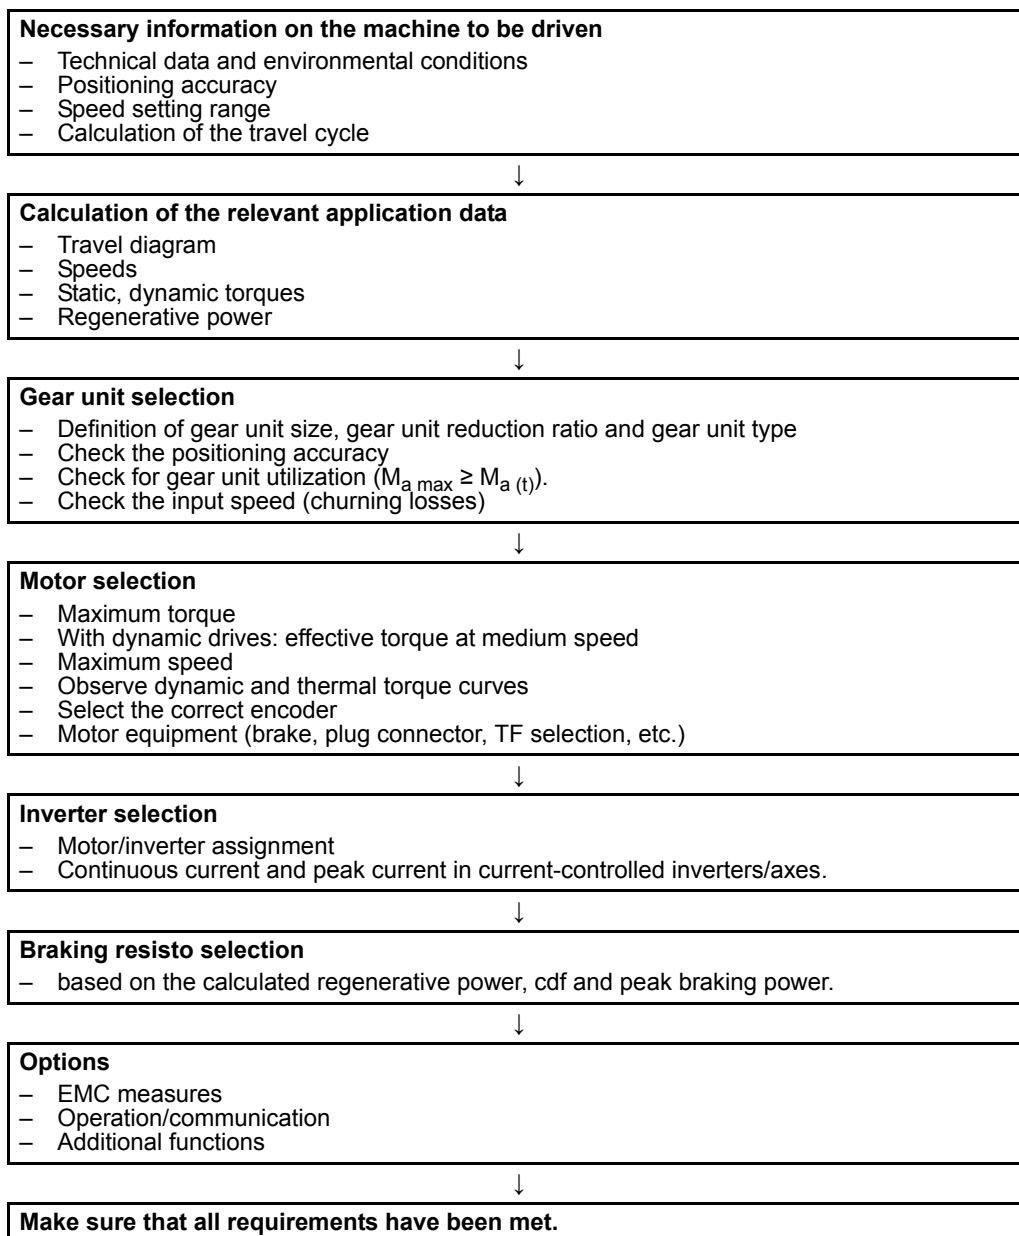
**Necessary information on the machine to be driven**
– Technical data and environmental conditions
– Positioning accuracy
– Speed setting range
– Calculation of the travel cycle

↓

**Calculation of the relevant application data**
– Travel diagram
– Speeds
– Static, dynamic torques
– Regenerative power

↓

**Gear unit selection**
– Definition of gear unit size, gear unit reduction ratio and gear unit type
– Check the positioning accuracy
– Check for gear unit utilization ($M_{a\ max} \geq M_{a\ (t)}$).
– Check the input speed (churning losses)

↓

**Motor selection**
– Maximum torque
– With dynamic drives: effective torque at medium speed
– Maximum speed
– Observe dynamic and thermal torque curves
– Select the correct encoder
– Motor equipment (brake, plug connector, TF selection, etc.)

↓

**Inverter selection**
– Motor/inverter assignment
– Continuous current and peak current in current-controlled inverters/axes.

↓

**Braking resisto selection**
– based on the calculated regenerative power, cdf and peak braking power.

↓

**Options**
– EMC measures
– Operation/communication
– Additional functions

↓

**Make sure that all requirements have been met.**